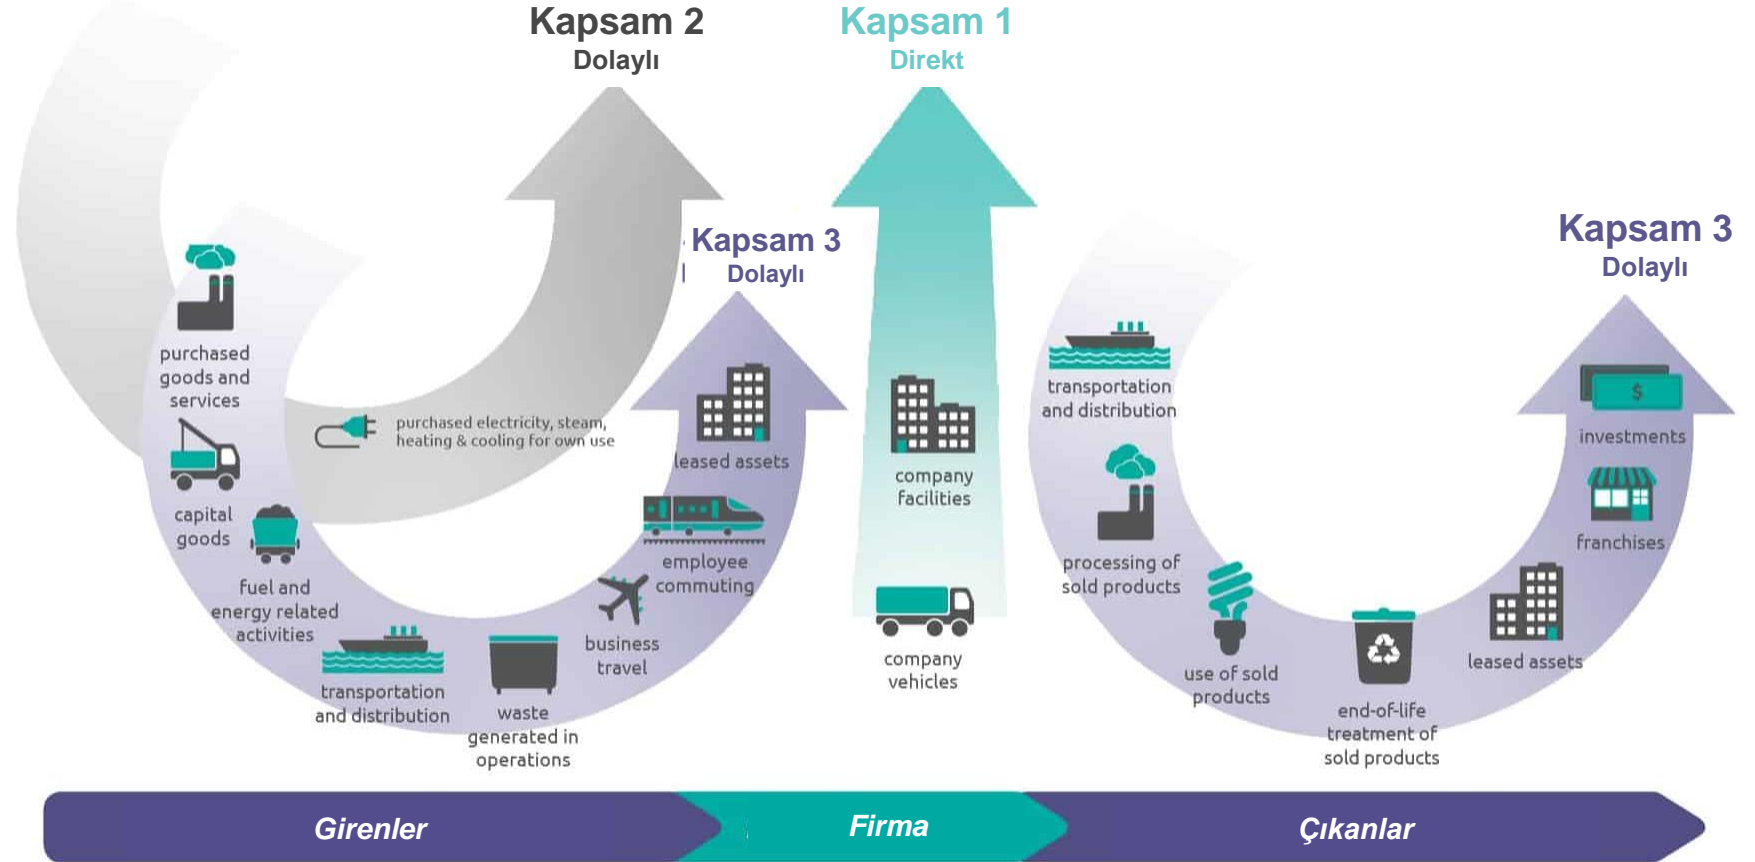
Kapsam 2
Dolaylı

Kapsam 1
Direkt

Kapsam 3
Dolaylı

Kapsam 3
Dolaylı

purchased goods and services

purchased electricity, steam, heating & cooling for own use

capital goods

fuel and energy related activities

transportation and distribution

waste generated in operations

business travel

employee commuting

leased assets

company facilities

company vehicles

transportation and distribution

processing of sold products

use of sold products

end-of-life treatment of sold products

leased assets

franchises

investments

$

Girenler

Firma

Çıkanlar